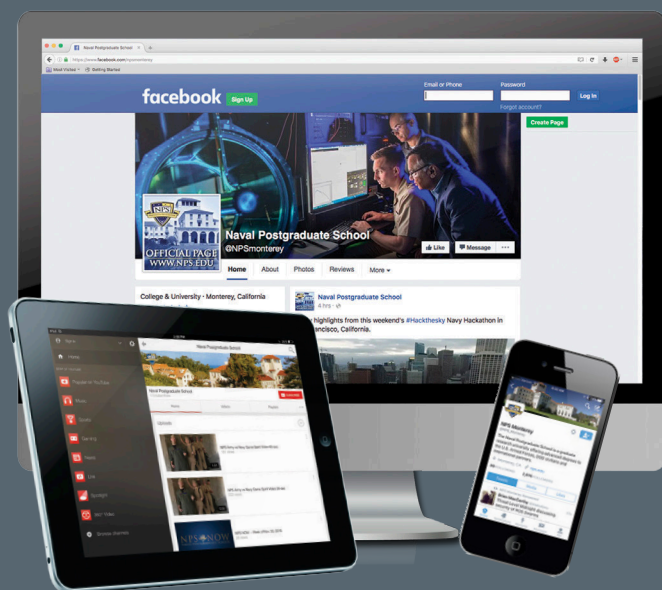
Naval Postgraduate School

https://www.facebook.com/npsmonterey

Most Visited Getting Started

facebook Sign Up

Email or Phone

Password

Log In

Forgot account?

Create Page

OFFICIAL PAGE
WWW.NPS.EDU

Naval Postgraduate School
@NPSmonterey

Like Message ...

Home About Photos Reviews More

College & University · Monterey, California

Naval Postgraduate School
8 hrs

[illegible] highlights from this weekend's #Hackthesky Navy Hackathon in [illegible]ancisco, California.

Naval Postgraduate School

Home

Upload

NPSNOW

NPS Monterey

The Naval Postgraduate School is a graduate research university offering advanced degrees to the U.S. armed forces, DOD civilians and international partners.